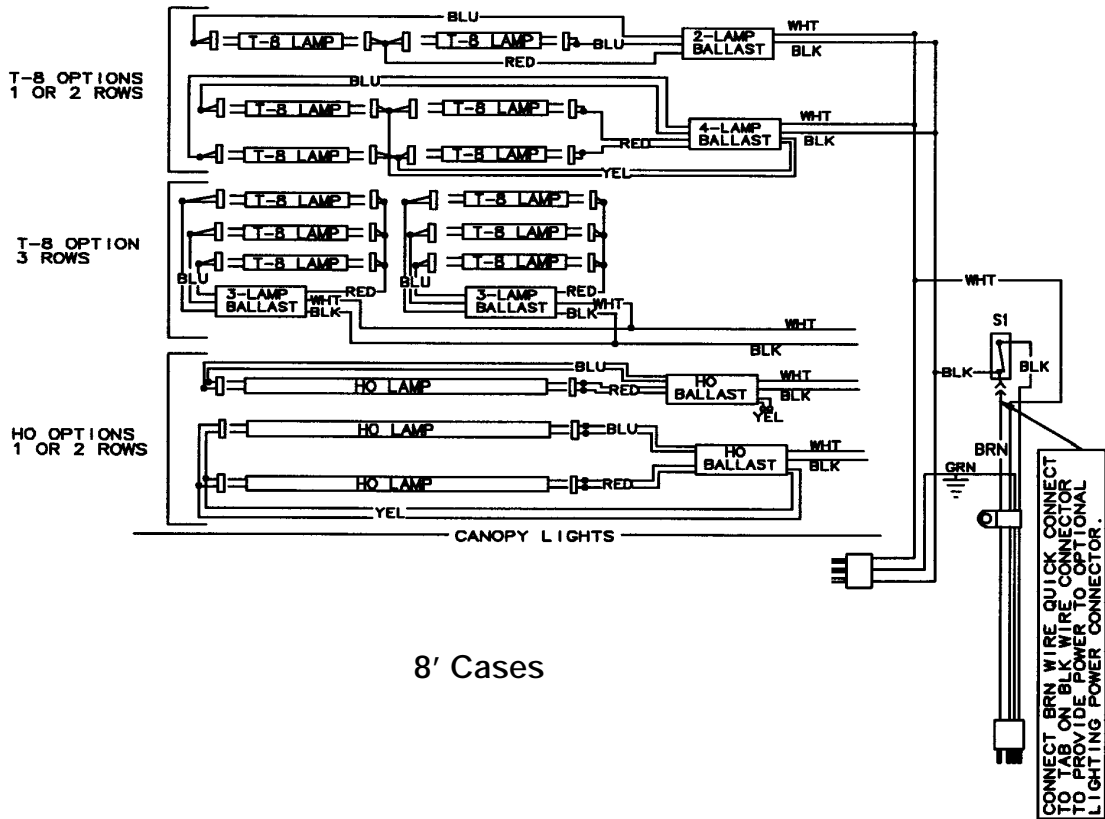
BLU
T-8 LAMP
T-8 LAMP
BLU
2-LAMP BALLAST
WHT
BLK
RED
T-8 OPTIONS 1 OR 2 ROWS
BLU
T-8 LAMP
T-8 LAMP
4-LAMP BALLAST
WHT
BLK
T-8 LAMP
T-8 LAMP
RED
YEL
T-8 LAMP
T-8 LAMP
T-8 OPTION 3 ROWS
T-8 LAMP
T-8 LAMP
T-8 LAMP
T-8 LAMP
BLU
3-LAMP BALLAST
WHT
BLK
RED
BLU
3-LAMP BALLAST
RED
WHT
BLK
WHT
WHT
BLK
S1
BLU
HO LAMP
RED
HO BALLAST
WHT
BLK
YEL
BLK
BLK
HO OPTIONS 1 OR 2 ROWS
HO LAMP
BLU
HO BALLAST
WHT
BLK
BRN
HO LAMP
RED
GRN
YEL
CANOPY LIGHTS
CONNECT BRN WIRE QUICK CONNECT TO TAB ON BLK WIRE CONNECTOR TO PROVIDE POWER TO OPTIONAL LIGHTING POWER CONNECTOR.

8′ Cases